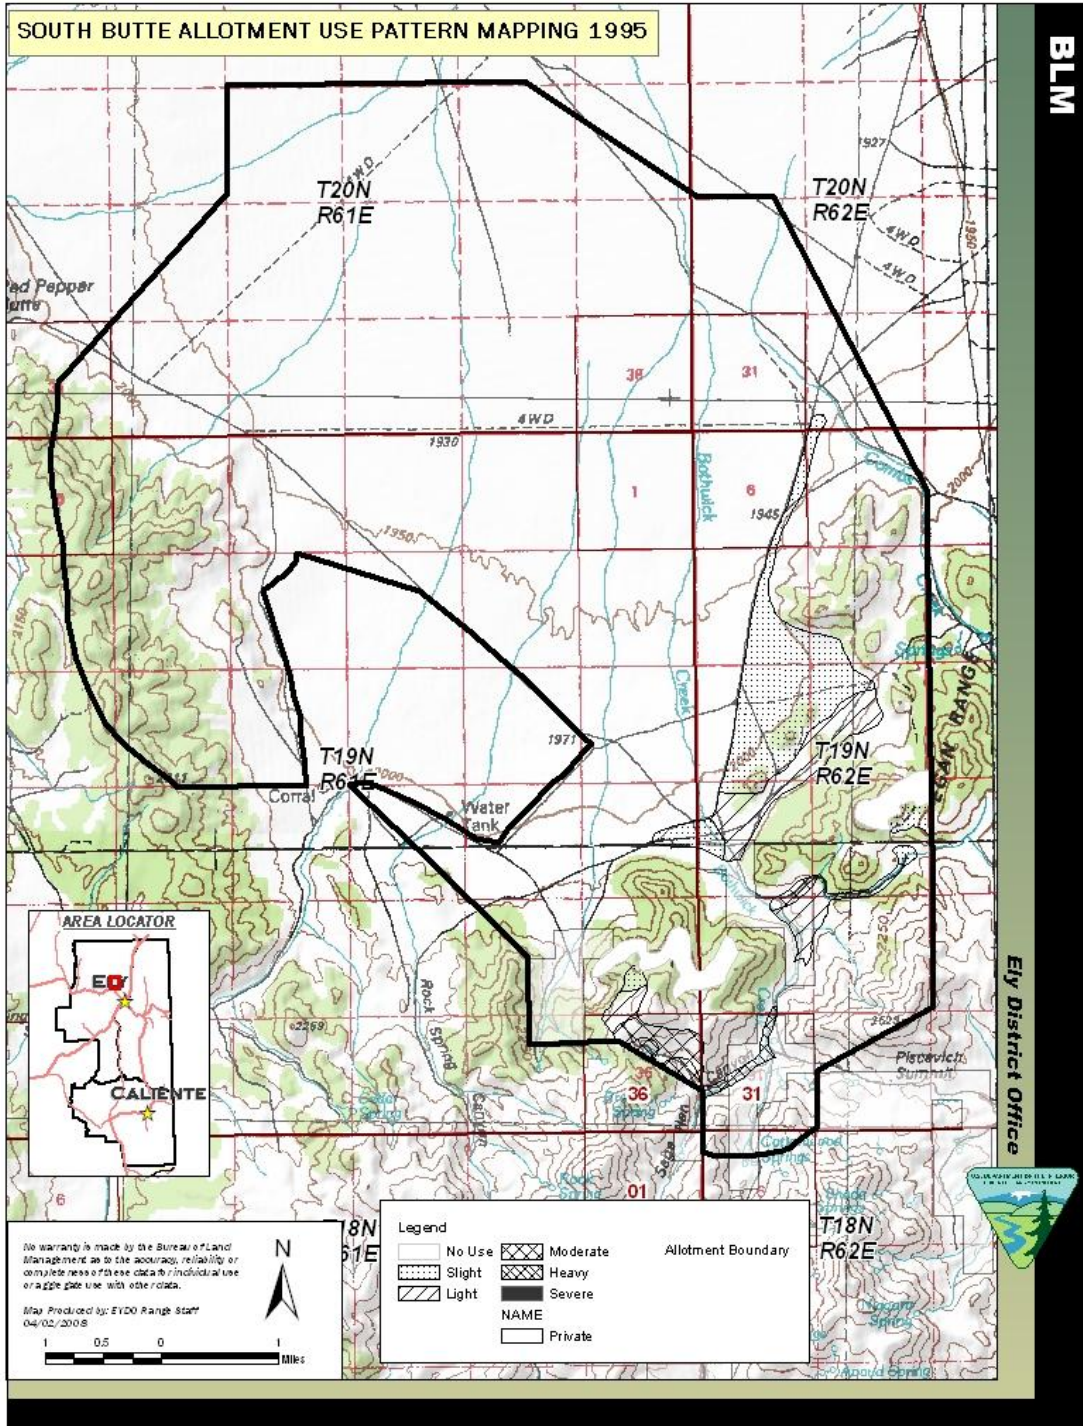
SOUTH BUTTE ALLOTMENT USE PATTERN MAPPING 1995

BLM

T20N
R61E

T20N
R62E

4WD

4WD

4WD

1927

Red Pepper Butte

36

31

4WD

1930

1

6

Bothwick

1945

1950

Cherry Creek

Creek

1971

T19N
R61E

T19N
R62E

Corral

Water Tank

EGAN RANGE

Spring

AREA LOCATOR

ELY

CALIENTE

2259

Rock Spring

Canyon

36

31

Spring

Canyon

Pisavich Summit

2250

2525

Rock Spring

01

T18N
R61E

T18N
R62E

Spring

Spring

Legend

No Use

Slight

Light

Moderate

Heavy

Severe

NAME

Private

Allotment Boundary

No warranty is made by the Bureau of Land Management as to the accuracy, reliability or completeness of these data for individual use or aggregate use with other data.

Map Produced by: EYDO Range Staff
04/02/2008

N

0 0.5 1
Miles

Ely District Office